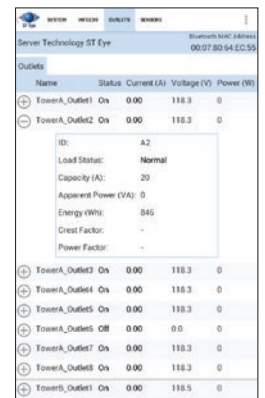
ST Eye SYSTEM INFEEDS OUTLETS SENSORS

Server Technology ST Eye

Bluetooth MAC Address 00:07:80:64:EC:55

Outlets

| Name | Status | Current (A) | Voltage (V) | Power (W) |
|---|---|---|---|---|
| TowerA_Outlet1 | On | 0.00 | 118.3 | 0 |
| TowerA_Outlet2 | On | 0.00 | 118.3 | 0 |

ID: A2
Load Status: Normal
Capacity (A): 20
Apparent Power (VA): 0
Energy (Wh): 845
Crest Factor: -
Power Factor: -

| Name | Status | Current (A) | Voltage (V) | Power (W) |
|---|---|---|---|---|
| TowerA_Outlet3 | On | 0.00 | 118.3 | 0 |
| TowerA_Outlet4 | On | 0.00 | 118.3 | 0 |
| TowerA_Outlet5 | On | 0.00 | 118.3 | 0 |
| TowerA_Outlet6 | Off | 0.00 | 0.0 | 0 |
| TowerA_Outlet7 | On | 0.00 | 118.3 | 0 |
| TowerA_Outlet8 | On | 0.00 | 118.3 | 0 |
| TowerB_Outlet1 | On | 0.00 | 118.5 | 0 |